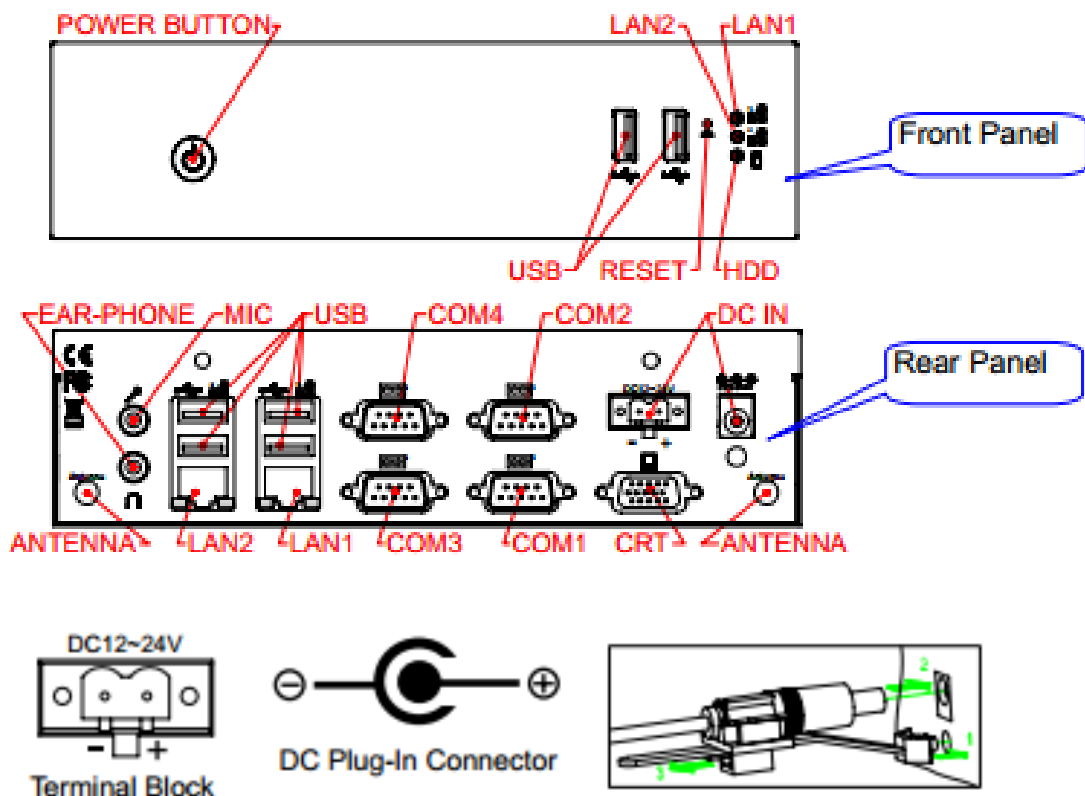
POWER BUTTON

LAN2

LAN1

Front Panel

USB

RESET

HDD

EAR-PHONE

MIC

USB

COM4

COM2

DC IN

Rear Panel

CE

FC

- +

ANTENNA

LAN2

LAN1

COM3

COM1

CRT

ANTENNA

DC12~24V

- +

Terminal Block

⊖

⊕

DC Plug-In Connector

2

1

3